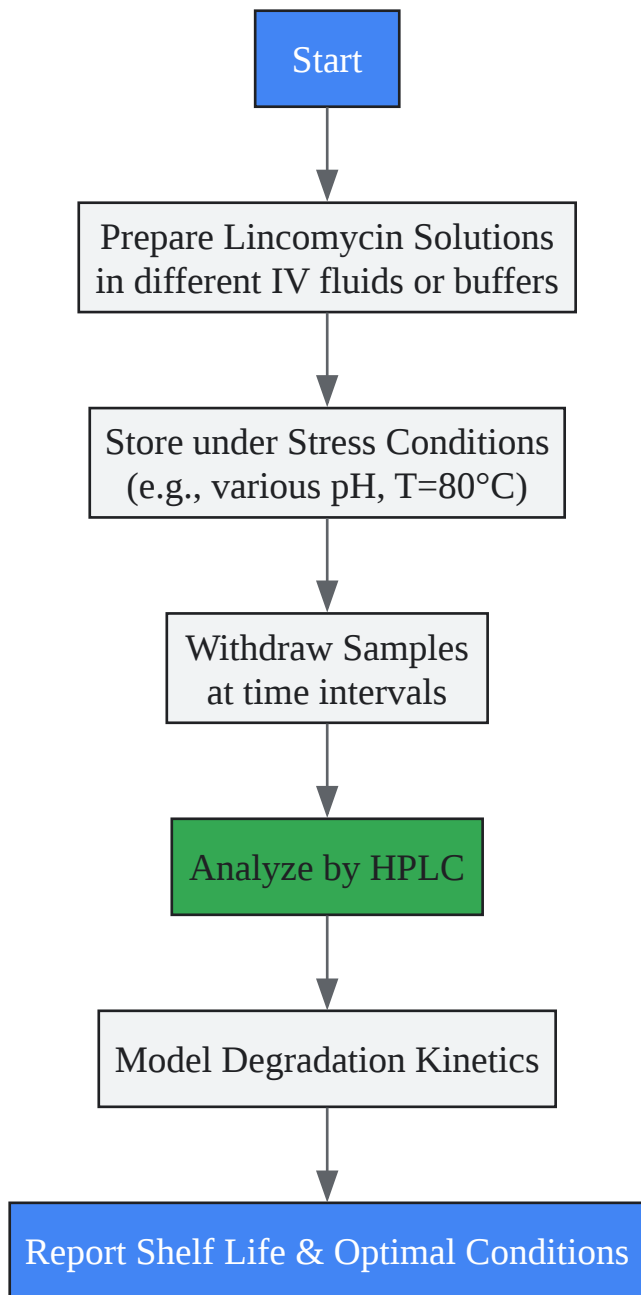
Start

Prepare Lincomycin Solutions in different IV fluids or buffers

Store under Stress Conditions (e.g., various pH, T=80°C)

Withdraw Samples at time intervals

Analyze by HPLC

Model Degradation Kinetics

Report Shelf Life & Optimal Conditions